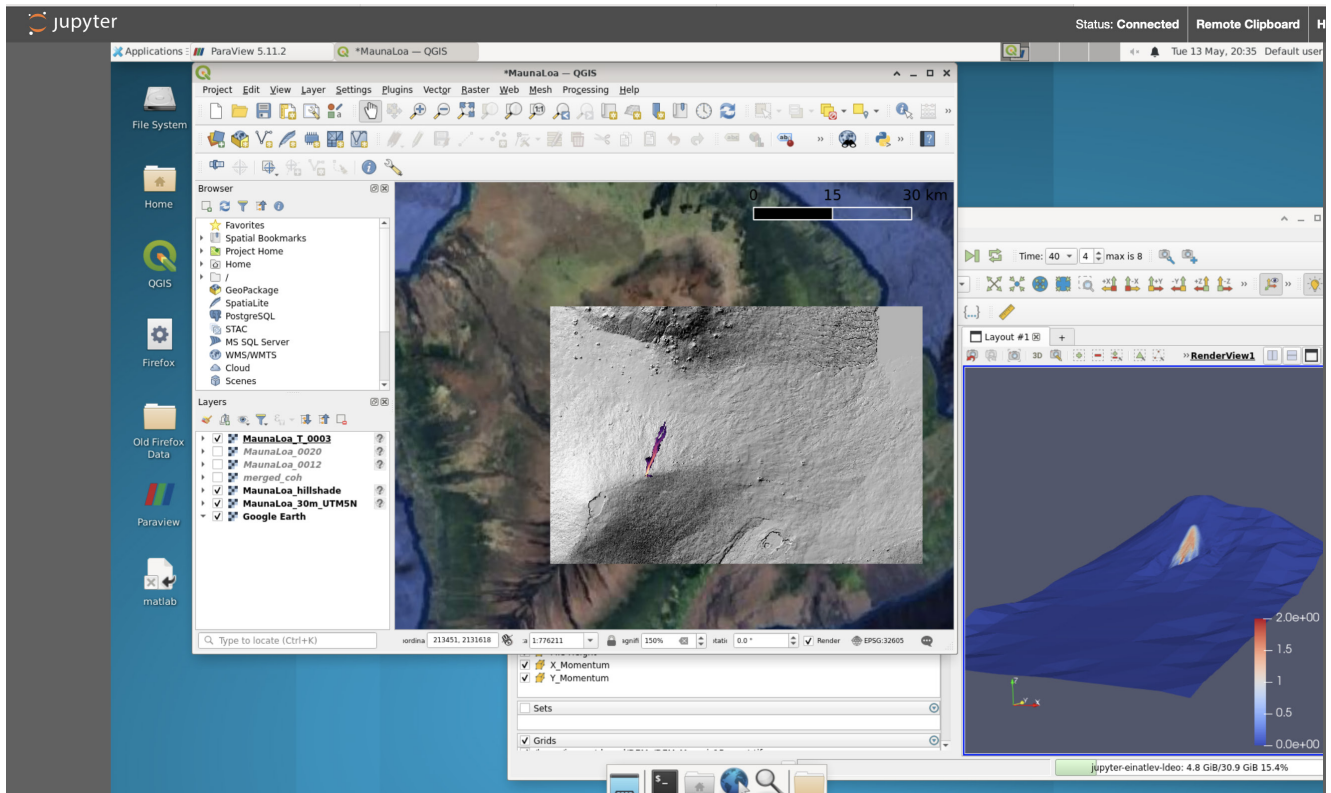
jupyter

Status: Connected Remote Clipboard H

Applications ParaView 5.11.2 *MaunaLoa — QGIS

Tue 13 May, 20:35 Default user

File System

Home

QGIS

Firefox

Old Firefox Data

Paraview

matlab

*MaunaLoa — QGIS

Project Edit View Layer Settings Plugins Vector Raster Web Mesh Processing Help

Browser

Favorites
Spatial Bookmarks
Project Home
Home
/
GeoPackage
SpatiaLite
PostgreSQL
STAC
MS SQL Server
WMS/WMTS
Cloud
Scenes

Layers

MaunaLoa_T_0003
MaunaLoa_0020
MaunaLoa_0012
merged_coh
MaunaLoa_hillshade
MaunaLoa_30m_UTM5N
Google Earth

0 15 30 km

Type to locate (Ctrl+K)

oordina 213451, 2131618 :a 1:776211 agnifi 150% otatio 0.0 ° Render EPSG:32605

Time: 40 4 max is 8

Layout #1 +

RenderView1

X_Momentum
Y_Momentum

Sets

Grids

2.0e+00
1.5
1
0.5
0.0e+00

jupyter-einatlev-ldeo: 4.8 GiB/30.9 GiB 15.4%